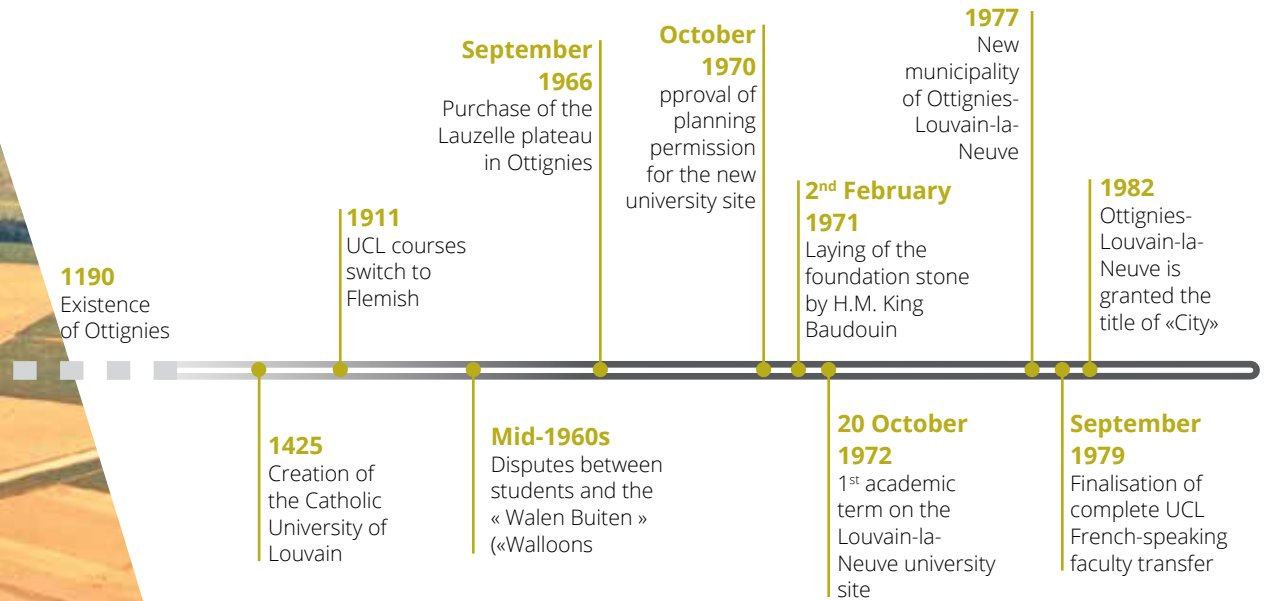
1190
Existence of Ottignies

1425
Creation of the Catholic University of Louvain

1911
UCL courses switch to Flemish

Mid-1960s
Disputes between students and the « Walen Buiten » («Walloons

September 1966
Purchase of the Lauzelle plateau in Ottignies

October 1970
pproval of planning permission for the new university site

2$^{nd}$ February 1971
Laying of the foundation stone by H.M. King Baudouin

20 October 1972
1$^{st}$ academic term on the Louvain-la-Neuve university site

1977
New municipality of Ottignies-Louvain-la-Neuve

September 1979
Finalisation of complete UCL French-speaking faculty transfer

1982
Ottignies-Louvain-la-Neuve is granted the title of «City»